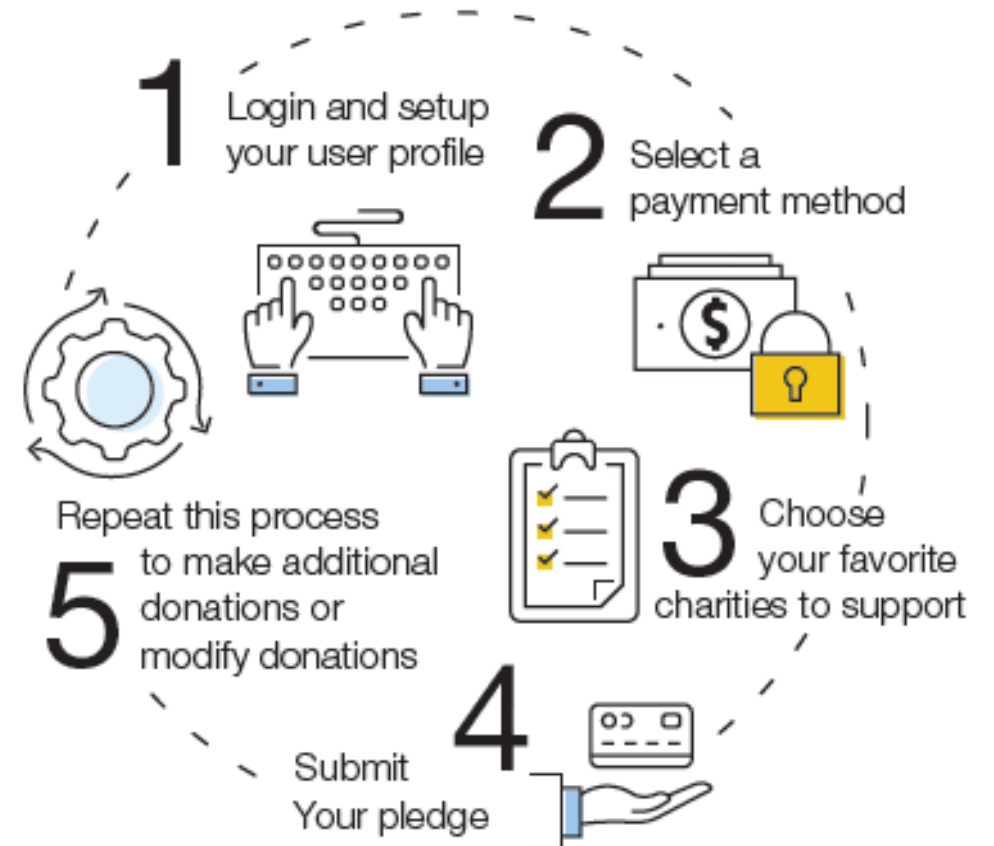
1 Login and setup your user profile

2 Select a payment method

$

3 Choose your favorite charities to support

4 Submit Your pledge

5 Repeat this process to make additional donations or modify donations